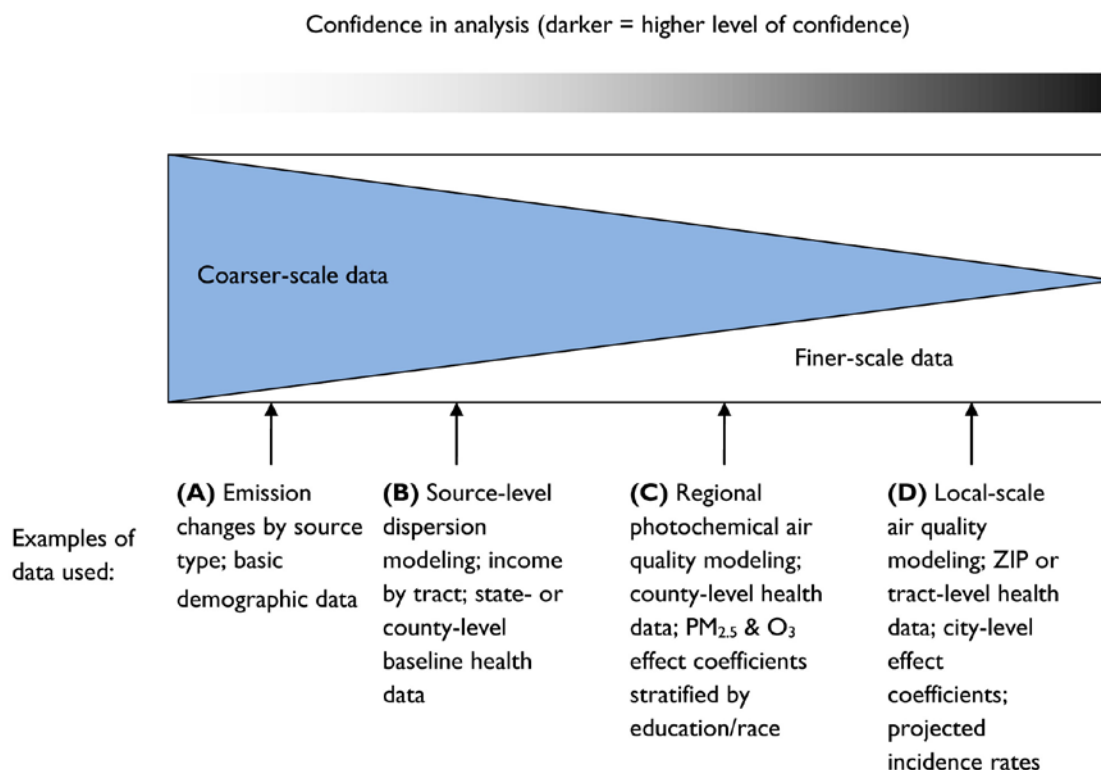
Confidence in analysis (darker = higher level of confidence)

Coarser-scale data

Finer-scale data

Examples of data used:

**(A)** Emission changes by source type; basic demographic data

**(B)** Source-level dispersion modeling; income by tract; state- or county-level baseline health data

**(C)** Regional photochemical air quality modeling; county-level health data; $PM_{2.5}$ & $O_3$ effect coefficients stratified by education/race

**(D)** Local-scale air quality modeling; ZIP or tract-level health data; city-level effect coefficients; projected incidence rates